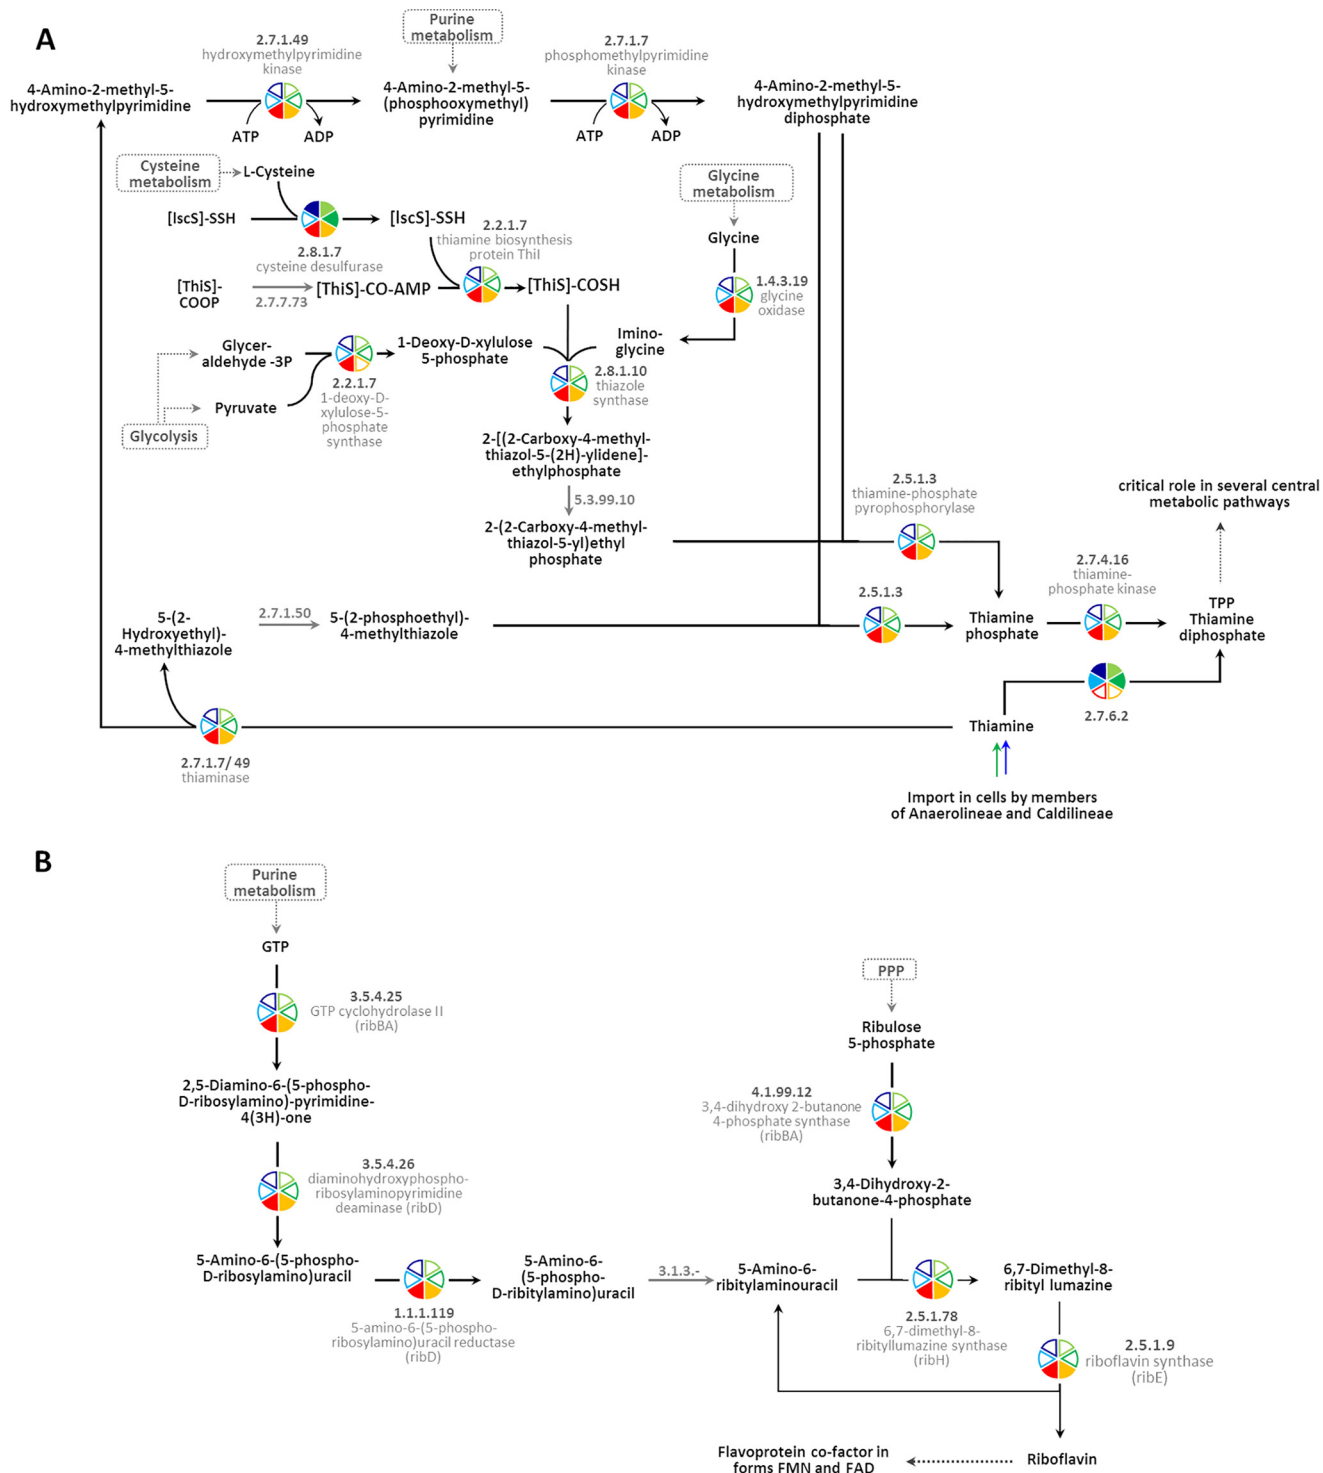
A

4-Amino-2-methyl-5-hydroxymethylpyrimidine

2.7.1.49
hydroxymethylpyrimidine kinase

ATP ADP

Purine metabolism

4-Amino-2-methyl-5-(phosphooxymethyl) pyrimidine

2.7.1.7
phosphomethylpyrimidine kinase

ATP ADP

4-Amino-2-methyl-5-hydroxymethylpyrimidine diphosphate

Cysteine metabolism

L-Cysteine

[IscS]-SSH

[IscS]-SSH

2.8.1.7
cysteine desulfurase

2.2.1.7
thiamine biosynthesis protein ThiI

Glycine metabolism

Glycine

[ThiS]-COOP

2.7.7.73

[ThiS]-CO-AMP

[ThiS]-COSH

1.4.3.19
glycine oxidase

Glycer-aldehyde -3P

Pyruvate

Glycolysis

2.2.1.7
1-deoxy-D-xylulose-5-phosphate synthase

1-Deoxy-D-xylulose 5-phosphate

Imino-glycine

2.8.1.10
thiazole synthase

2-[(2-Carboxy-4-methyl-thiazol-5-(2H)-ylidene]-ethylphosphate

5.3.99.10

2-(2-Carboxy-4-methyl-thiazol-5-yl)ethyl phosphate

2.5.1.3
thiamine-phosphate pyrophosphorylase

critical role in several central metabolic pathways

2.7.4.16
thiamine-phosphate kinase

5-(2-Hydroxyethyl)-4-methylthiazole

2.7.1.50

5-(2-phosphoethyl)-4-methylthiazole

2.5.1.3

Thiamine phosphate

TPP Thiamine diphosphate

2.7.6.2

2.7.1.7/ 49
thiaminase

Thiamine

Import in cells by members of Anaerolineae and Caldilineae

B

Purine metabolism

GTP

3.5.4.25
GTP cyclohydrolase II (ribBA)

2,5-Diamino-6-(5-phospho-D-ribosylamino)-pyrimidine-4(3H)-one

3.5.4.26
diaminohydroxyphospho-ribosylaminopyrimidine deaminase (ribD)

5-Amino-6-(5-phospho-D-ribosylamino)uracil

1.1.1.119
5-amino-6-(5-phospho-ribosylamino)uracil reductase (ribD)

5-Amino-6-(5-phospho-D-ribitylamino)uracil

3.1.3.-

5-Amino-6-ribitylaminouracil

PPP

Ribulose 5-phosphate

4.1.99.12
3,4-dihydroxy 2-butanone 4-phosphate synthase (ribBA)

3,4-Dihydroxy-2-butanone-4-phosphate

2.5.1.78
6,7-dimethyl-8-ribityllumazine synthase (ribH)

6,7-Dimethyl-8-ribityl lumazine

2.5.1.9
riboflavin synthase (ribE)

Flavoprotein co-factor in forms FMN and FAD

Riboflavin